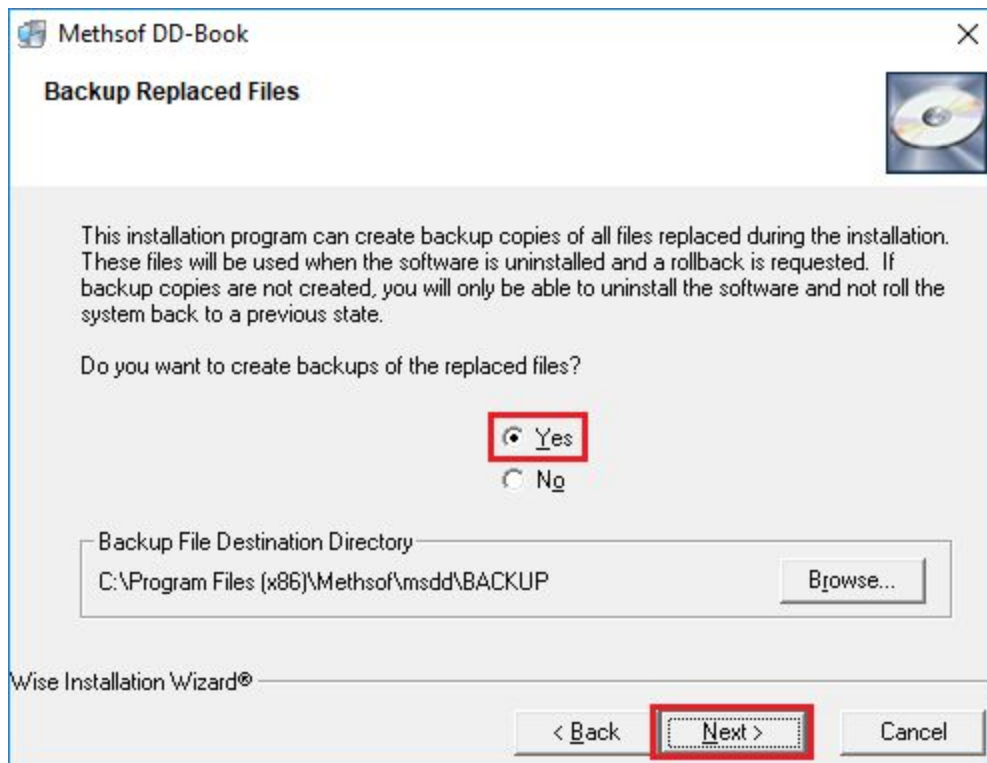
Methsof DD-Book

×

Backup Replaced Files

This installation program can create backup copies of all files replaced during the installation. These files will be used when the software is uninstalled and a rollback is requested. If backup copies are not created, you will only be able to uninstall the software and not roll the system back to a previous state.

Do you want to create backups of the replaced files?

Yes

No

Backup File Destination Directory

C:\Program Files (x86)\Methsof\msdd\BACKUP

Browse...

Wise Installation Wizard®

< Back

Next >

Cancel